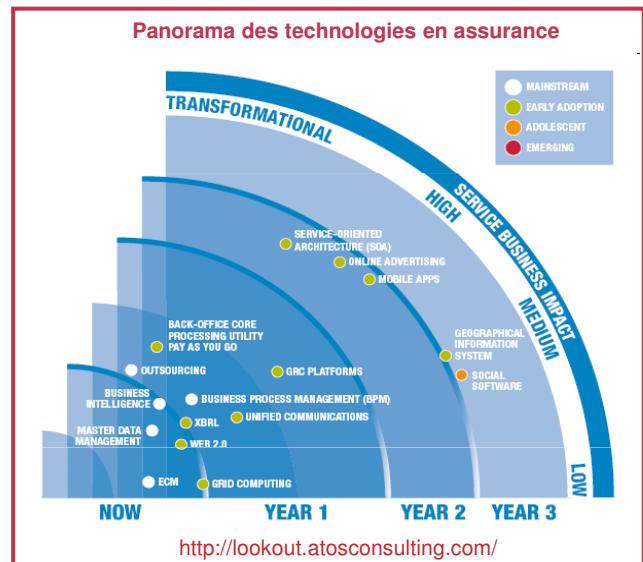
Panorama des technologies en assurance

MAINSTREAM
EARLY ADOPTION
ADOLESCENT
EMERGING

TRANSFORMATIONAL

HIGH

SERVICE BUSINESS IMPACT

MEDIUM

LOW

SERVICE-ORIENTED ARCHITECTURE (SOA)
ONLINE ADVERTISING
MOBILE APPS
BACK-OFFICE CORE PROCESSING UTILITY PAY AS YOU GO
GEOGRAPHICAL INFORMATION SYSTEM
SOCIAL SOFTWARE
OUTSOURCING
GRC PLATFORMS
BUSINESS INTELLIGENCE
BUSINESS PROCESS MANAGEMENT (BPM)
XBRL
UNIFIED COMMUNICATIONS
MASTER DATA MANAGEMENT
WEB 2.0
ECM
GRID COMPUTING

NOW
YEAR 1
YEAR 2
YEAR 3

http://lookout.atosconsulting.com/